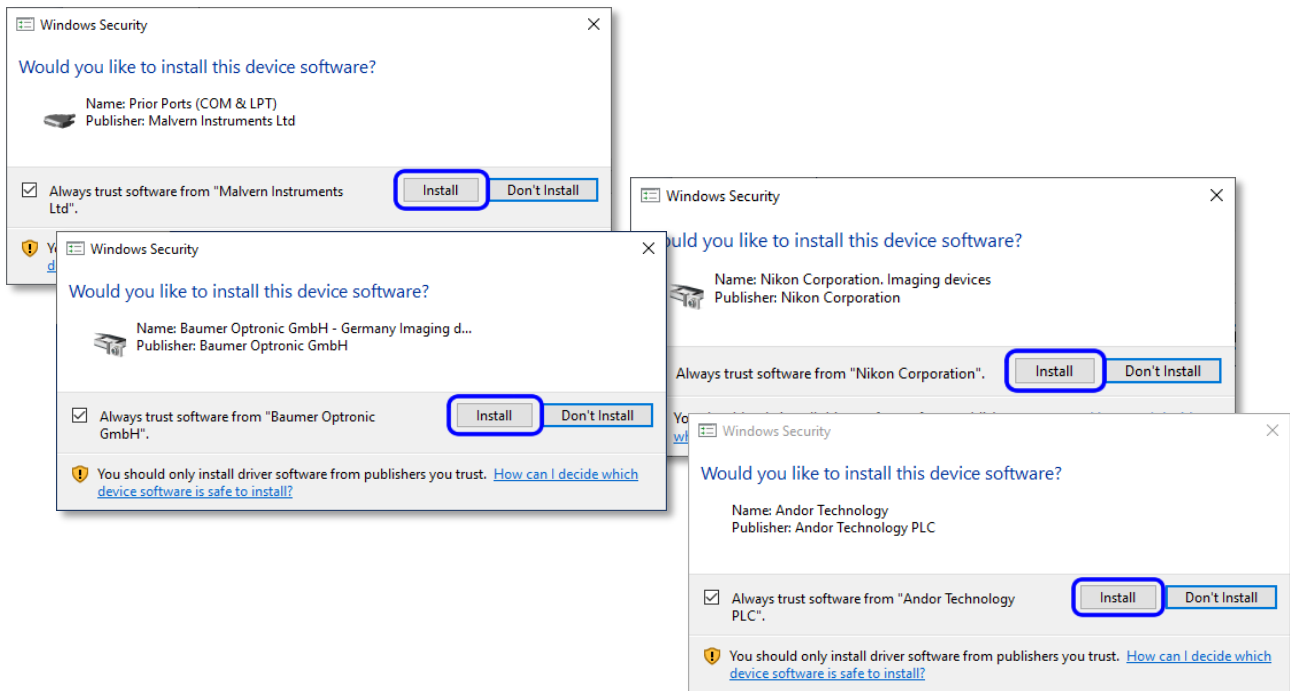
Windows Security

Would you like to install this device software?

Name: Prior Ports (COM & LPT)
Publisher: Malvern Instruments Ltd

Always trust software from "Malvern Instruments Ltd".

Install

Don't Install

Yo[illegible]
de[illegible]

Windows Security

Would you like to install this device software?

Name: Baumer Optronic GmbH - Germany Imaging d...
Publisher: Baumer Optronic GmbH

Always trust software from "Baumer Optronic GmbH".

Install

Don't Install

You should only install driver software from publishers you trust. How can I decide which device software is safe to install?

Windows Security

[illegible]uld you like to install this device software?

Name: Nikon Corporation. Imaging devices
Publisher: Nikon Corporation

Always trust software from "Nikon Corporation".

Install

Don't Install

Yo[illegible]
wh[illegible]

Windows Security

Would you like to install this device software?

Name: Andor Technology
Publisher: Andor Technology PLC

Always trust software from "Andor Technology PLC".

Install

Don't Install

You should only install driver software from publishers you trust. How can I decide which device software is safe to install?